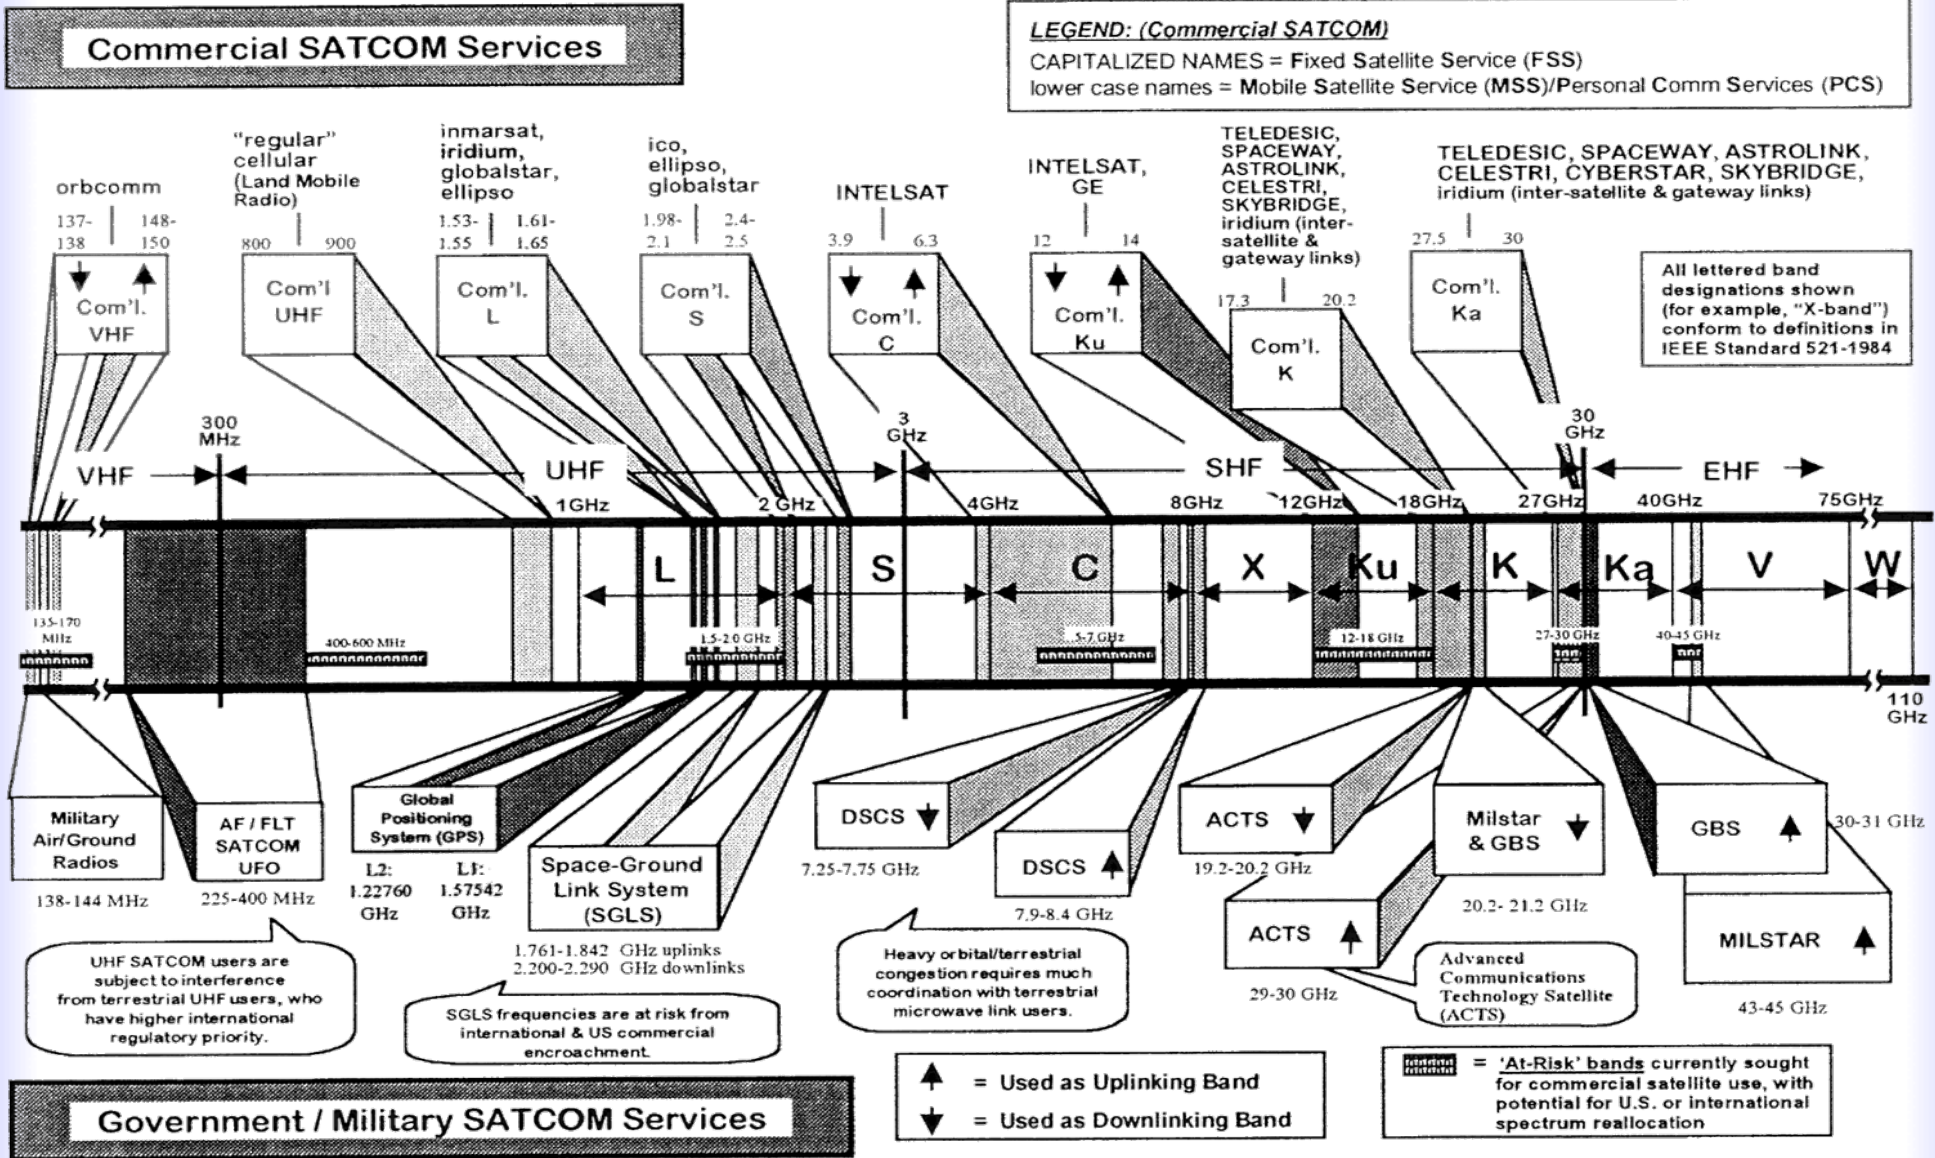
Commercial SATCOM Services

LEGEND: (Commercial SATCOM)
CAPITALIZED NAMES = Fixed Satellite Service (FSS)
lower case names = Mobile Satellite Service (MSS)/Personal Comm Services (PCS)

orbcomm
137-138 | 148-150
Com'l. VHF

"regular" cellular (Land Mobile Radio)
800 | 900
Com'l UHF

inmarsat, iridium, globalstar, ellipso
1.53-1.55 | 1.61-1.65
Com'l. L

ico, ellipso, globalstar
1.98-2.1 | 2.4-2.5
Com'l. S

INTELSAT
3.9 | 6.3
Com'l. C

INTELSAT, GE
12 | 14
Com'l. Ku

TELEDESIC, SPACEWAY, ASTROLINK, CELESTRI, SKYBRIDGE, iridium (inter-satellite & gateway links)
17.3 | 20.2
Com'l. K

TELEDESIC, SPACEWAY, ASTROLINK, CELESTRI, CYBERSTAR, SKYBRIDGE, iridium (inter-satellite & gateway links)
27.5 | 30
Com'l. Ka

All lettered band designations shown (for example, "X-band") conform to definitions in IEEE Standard 521-1984

300 MHz
VHF
UHF
3 GHz
SHF
30 GHz
EHF
1GHz
2 GHz
4GHz
8GHz
12GHz
18GHz
27GHz
40GHz
75GHz
L
S
C
X
Ku
K
Ka
V
W
135-170 MHz
400-600 MHz
1.5-2.0 GHz
5-7 GHz
12-18 GHz
27-30 GHz
40-45 GHz
110 GHz

Military Air/Ground Radios
138-144 MHz

AF / FLT SATCOM UFO
225-400 MHz

Global Positioning System (GPS)
L2: 1.22760 GHz
L1: 1.57542 GHz

Space-Ground Link System (SGLS)
1.761-1.842 GHz uplinks
2.200-2.290 GHz downlinks

DSCS
7.25-7.75 GHz

DSCS
7.9-8.4 GHz

ACTS
19.2-20.2 GHz

ACTS
29-30 GHz

Milstar & GBS
20.2- 21.2 GHz

GBS
30-31 GHz

MILSTAR
43-45 GHz

UHF SATCOM users are subject to interference from terrestrial UHF users, who have higher international regulatory priority.

SGLS frequencies are at risk from international & US commercial encroachment.

Heavy orbital/terrestrial congestion requires much coordination with terrestrial microwave link users.

Advanced Communications Technology Satellite (ACTS)

= Used as Uplinking Band
= Used as Downlinking Band

= 'At-Risk' bands currently sought for commercial satellite use, with potential for U.S. or international spectrum reallocation

Government / Military SATCOM Services